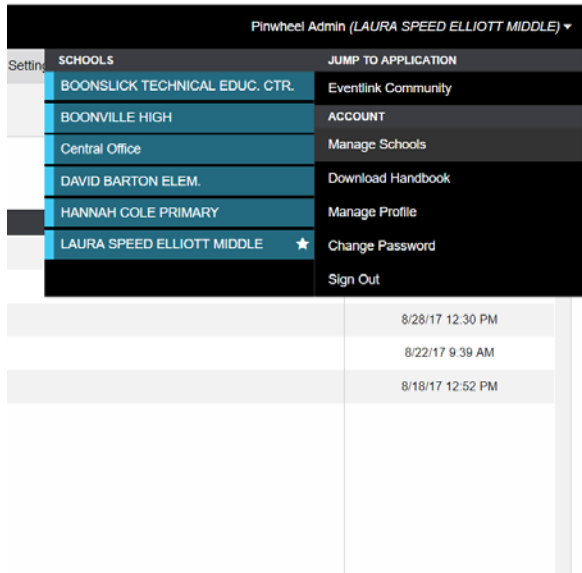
Pinwheel Admin (LAURA SPEED ELLIOTT MIDDLE) ▾

Setting

SCHOOLS

BOONSLICK TECHNICAL EDUC. CTR.

BOONVILLE HIGH

Central Office

DAVID BARTON ELEM.

HANNAH COLE PRIMARY

LAURA SPEED ELLIOTT MIDDLE ★

JUMP TO APPLICATION

Eventlink Community

ACCOUNT

Manage Schools

Download Handbook

Manage Profile

Change Password

Sign Out

8/28/17 12:30 PM

8/22/17 9:39 AM

8/18/17 12:52 PM